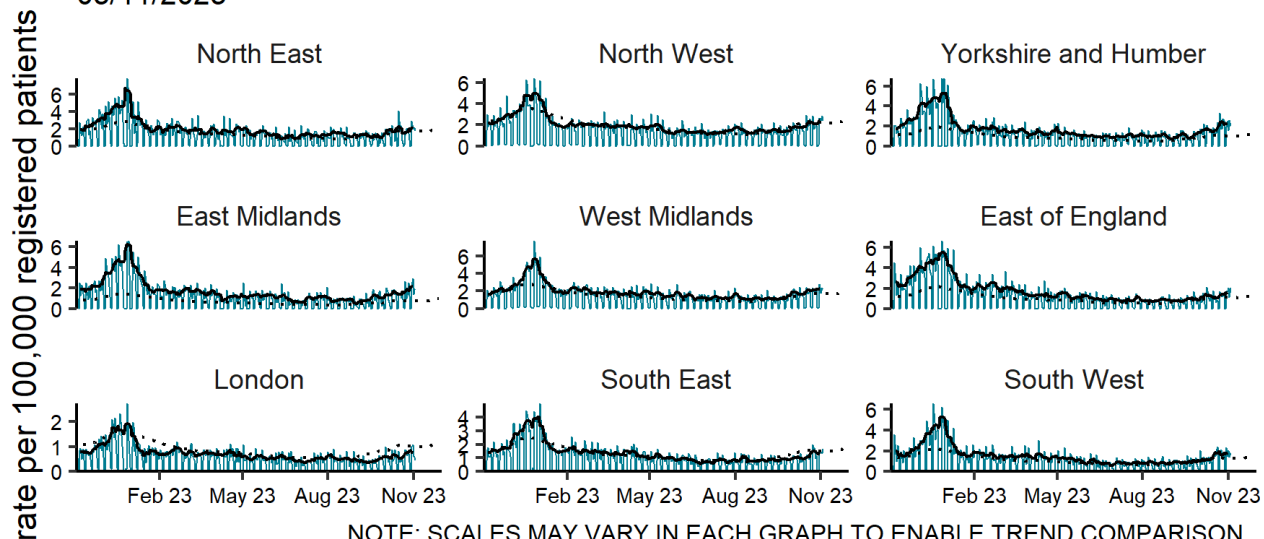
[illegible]

rate per 100,000 registered patients

North East
6
4
2
0

North West
6
4
2
0

Yorkshire and Humber
6
4
2
0

East Midlands
6
4
2
0

West Midlands
6
4
2
0

East of England
6
4
2
0

London
2
1
0
Feb 23 May 23 Aug 23 Nov 23

South East
4
3
2
1
0
Feb 23 May 23 Aug 23 Nov 23

South West
6
4
2
0
Feb 23 May 23 Aug 23 Nov 23

NOTE: SCALES MAY VARY IN EACH GRAPH TO ENABLE TREND COMPARISON